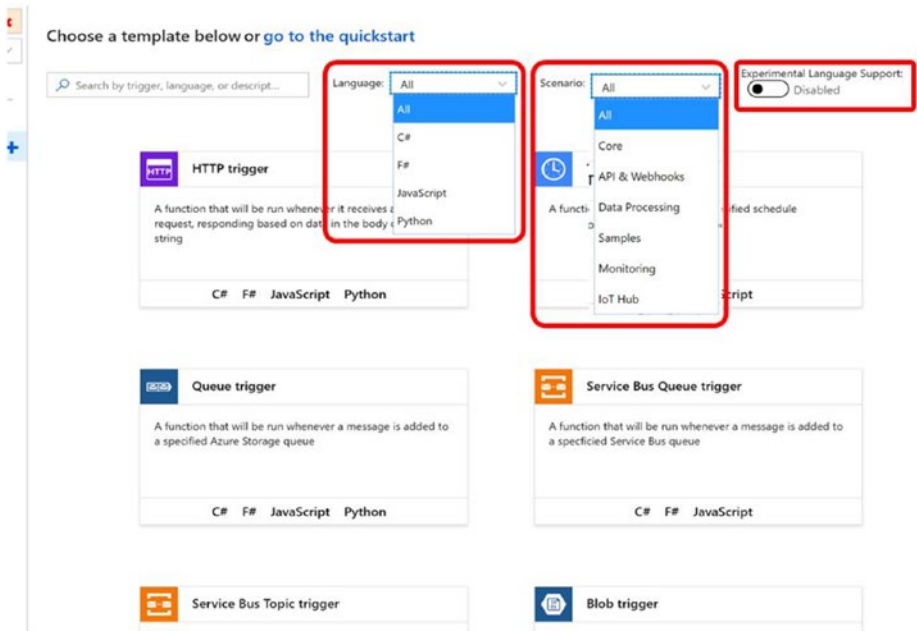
Choose a template below or go to the quickstart

Search by trigger, language, or descript...

Language: All

All

C#

F#

JavaScript

Python

Scenario: All

All

Core

API & Webhooks

Data Processing

Samples

Monitoring

IoT Hub

Experimental Language Support:

Disabled

HTTP trigger

A function that will be run whenever it receives a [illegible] request, responding based on data in the body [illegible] string

C# F# JavaScript Python

A functi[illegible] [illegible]ified schedule

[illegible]cript

Queue trigger

A function that will be run whenever a message is added to a specified Azure Storage queue

C# F# JavaScript Python

Service Bus Queue trigger

A function that will be run whenever a message is added to a specficied Service Bus queue

C# F# JavaScript

Service Bus Topic trigger

Blob trigger